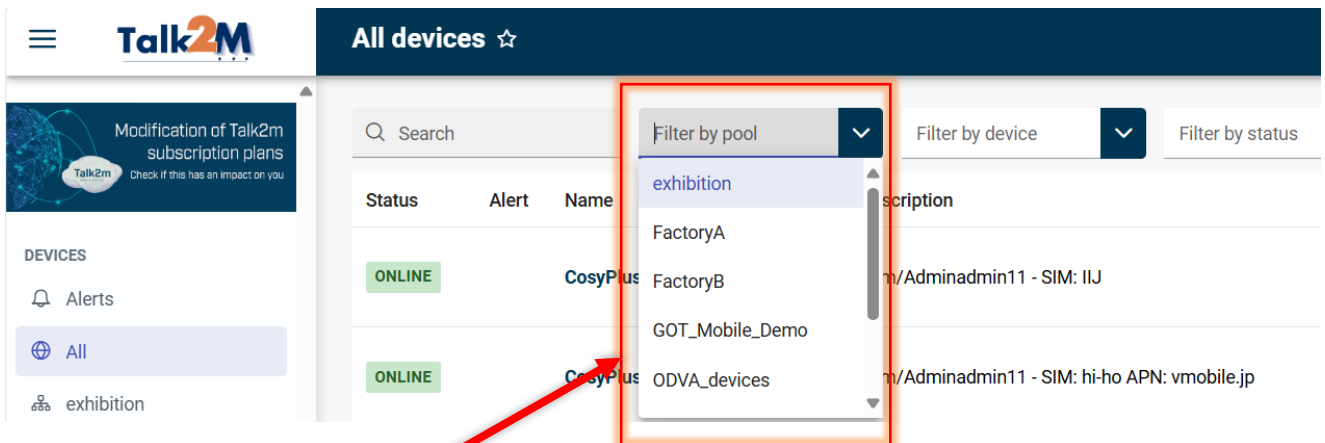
Talk2M

All devices ☆

Modification of Talk2m subscription plans
Talk2m
Check if this has an impact on you

DEVICES
Alerts
All
exhibition

Search

Filter by pool

exhibition
FactoryA
FactoryB
GOT_Mobile_Demo
ODVA_devices

Filter by device

Filter by status

Status
Alert
Name
scription

ONLINE
CosyPlus
m/Adminadmin11 - SIM: IIJ

ONLINE
CosyPlus
m/Adminadmin11 - SIM: hi-ho APN: vmobile.jp